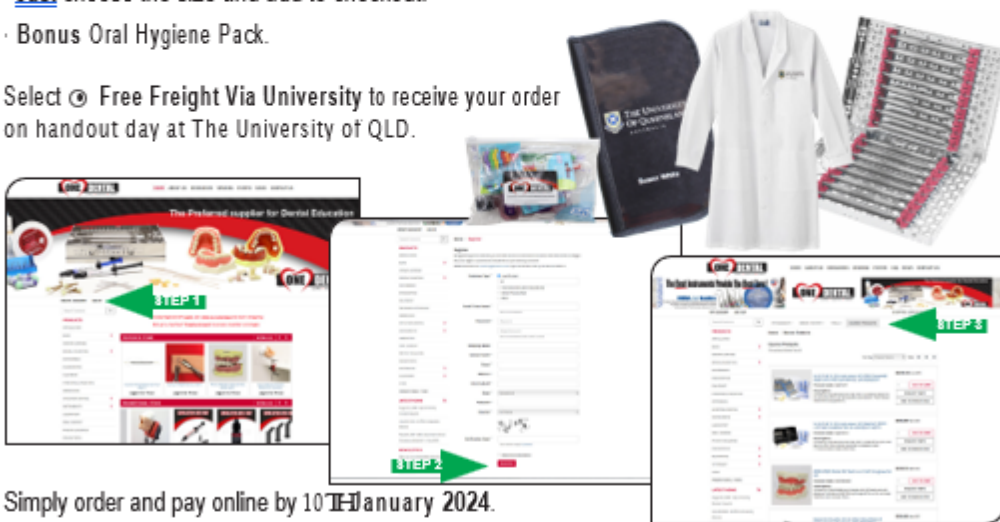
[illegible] choose the size and add to checkout.

· Bonus Oral Hygiene Pack.

Select ⦿ Free Freight Via University to receive your order on handout day at The University of QLD.

ONE DENTAL

The Preferred supplier for Dental Education

STEP 1

THE UNIVERSITY OF QUEENSLAND AUSTRALIA

STEP 2

ONE DENTAL

STEP 3

Simply order and pay online by 10TH January 2024.